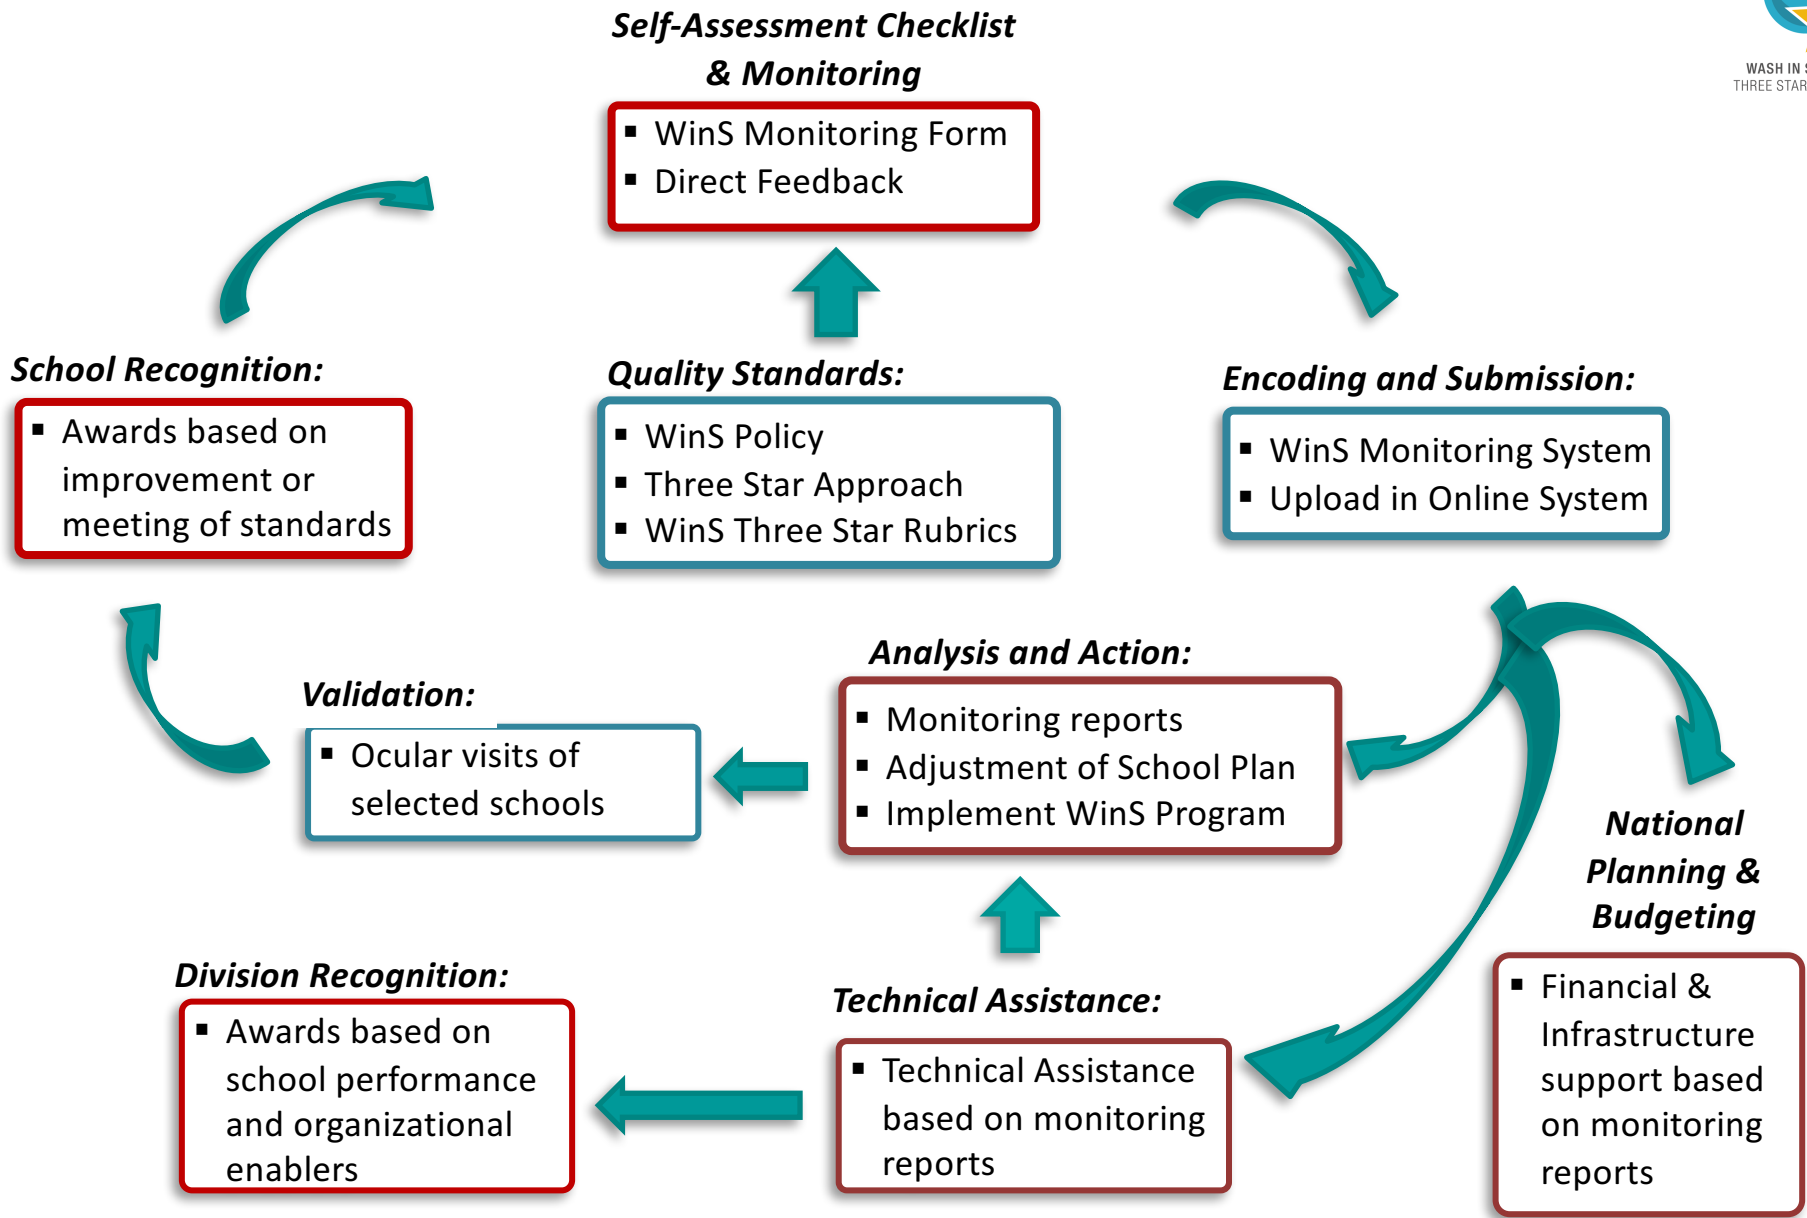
WASH IN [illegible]
THREE STAR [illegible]

Self-Assessment Checklist & Monitoring

- WinS Monitoring Form
- Direct Feedback

School Recognition:

- Awards based on improvement or meeting of standards

Quality Standards:

- WinS Policy
- Three Star Approach
- WinS Three Star Rubrics

Encoding and Submission:

- WinS Monitoring System
- Upload in Online System

Analysis and Action:

- Monitoring reports
- Adjustment of School Plan
- Implement WinS Program

Validation:

- Ocular visits of selected schools

National Planning & Budgeting

- Financial & Infrastructure support based on monitoring reports

Division Recognition:

- Awards based on school performance and organizational enablers

Technical Assistance:

- Technical Assistance based on monitoring reports